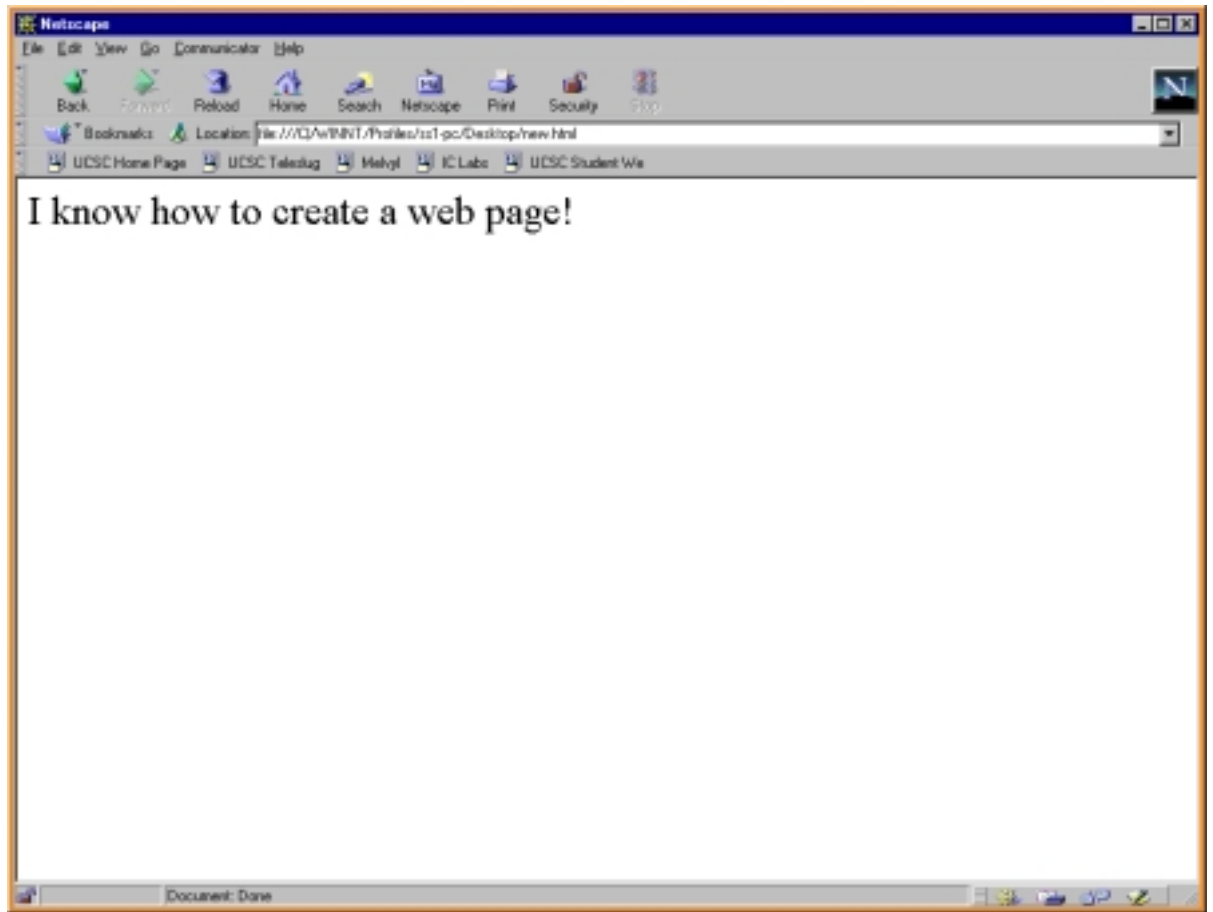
Netscape

File Edit View Go Communicator Help

Back Forward Reload Home Search Netscape Print Security Stop

Bookmarks Location: file:///C|/WINNT/Profiles/ss1-pc/Desktop/new.html

UCSC Home Page UCSC Teleslug Melvyl IC Labs UCSC Student We

I know how to create a web page!

Document: Done